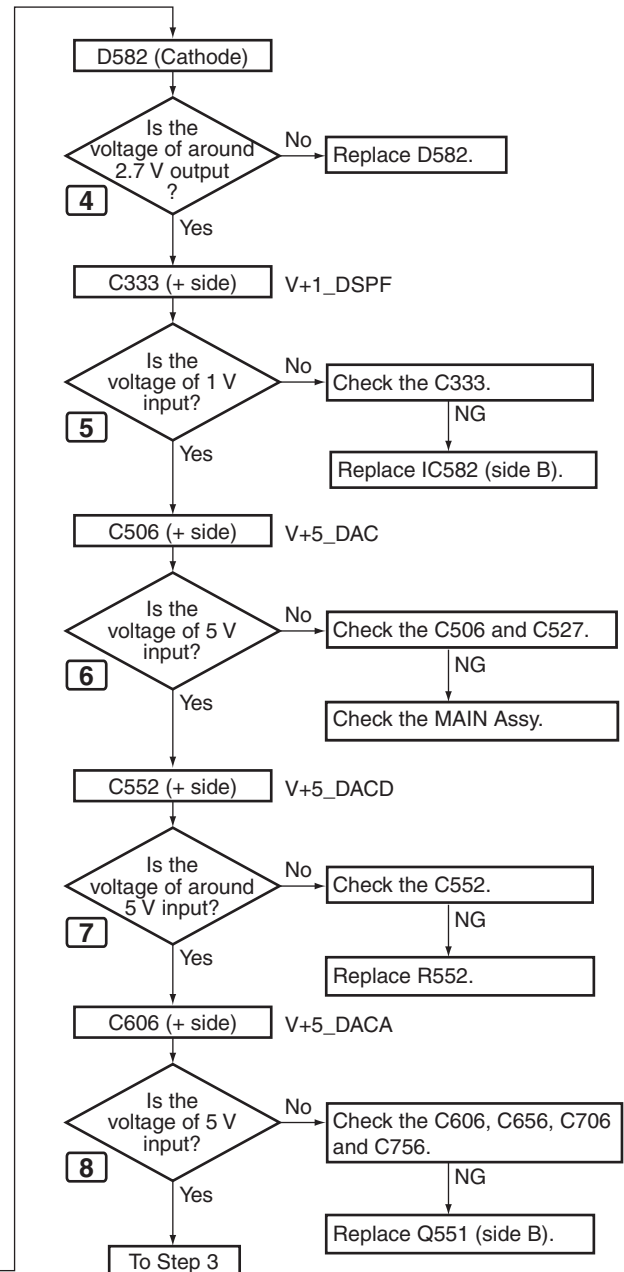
D582 (Cathode)

Is the voltage of around 2.7 V output ?

4

No

Replace D582.

Yes

C333 (+ side)

V+1_DSPF

Is the voltage of 1 V input?

5

No

Check the C333.

NG

Replace IC582 (side B).

Yes

C506 (+ side)

V+5_DAC

Is the voltage of 5 V input?

6

No

Check the C506 and C527.

NG

Check the MAIN Assy.

Yes

C552 (+ side)

V+5_DACD

Is the voltage of around 5 V input?

7

No

Check the C552.

NG

Replace R552.

Yes

C606 (+ side)

V+5_DACA

Is the voltage of 5 V input?

8

No

Check the C606, C656, C706 and C756.

NG

Replace Q551 (side B).

Yes

To Step 3